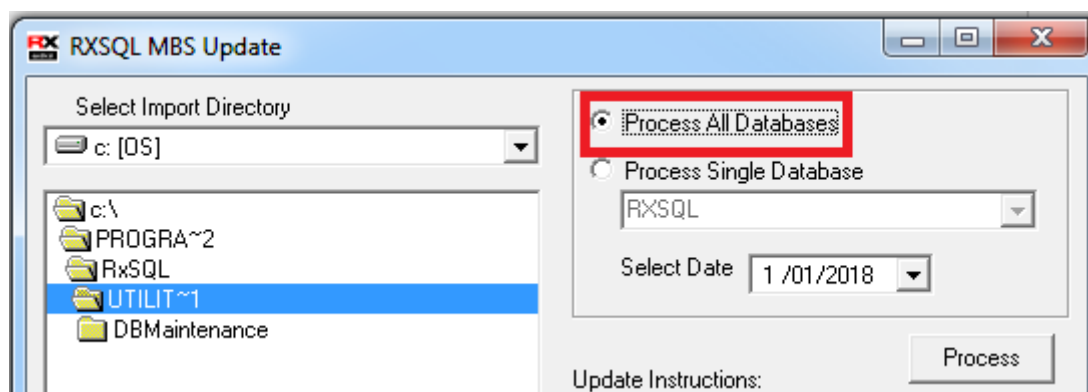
RX
RXSQL MBS Update

Select Import Directory

c: [OS]

c:\
PROGRA~2
RxSQL
UTILIT~1
DBMaintenance

Process All Databases

Process Single Database

RXSQL

Select Date 1 /01/2018

Process

Update Instructions: